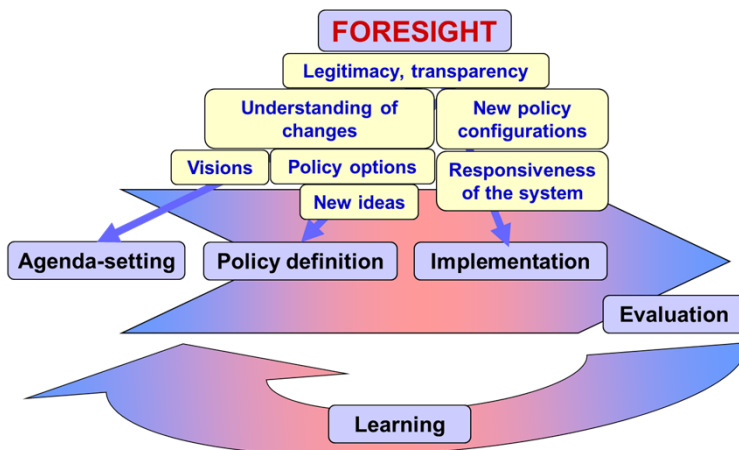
FORESIGHT

Legitimacy, transparency

Understanding of changes

New policy configurations

Visions

Policy options

Responsiveness of the system

New ideas

Agenda-setting

Policy definition

Implementation

Evaluation

Learning